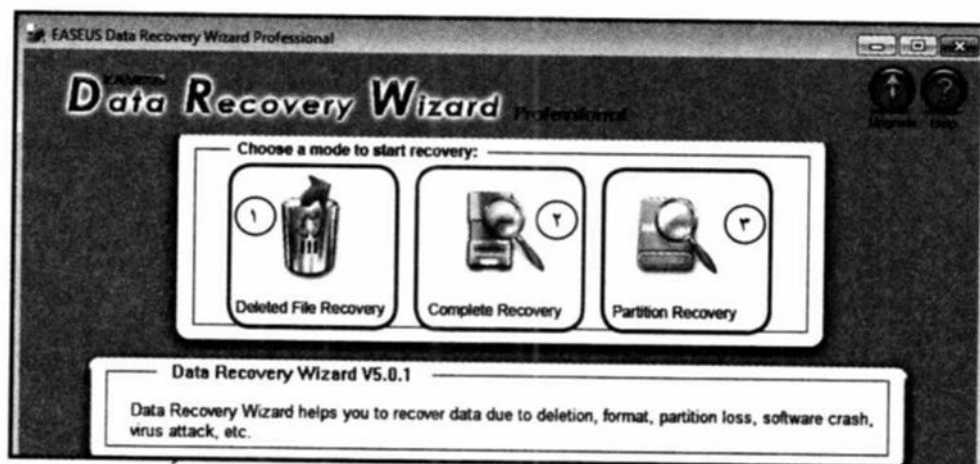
EASEUS Data Recovery Wizard Professional

EASEUS

Data Recovery Wizard Professional

Upgrade Help

Choose a mode to start recovery:

١

Deleted File Recovery

٢

Complete Recovery

٣

Partition Recovery

Data Recovery Wizard V5.0.1

Data Recovery Wizard helps you to recover data due to deletion, format, partition loss, software crash, virus attack, etc.